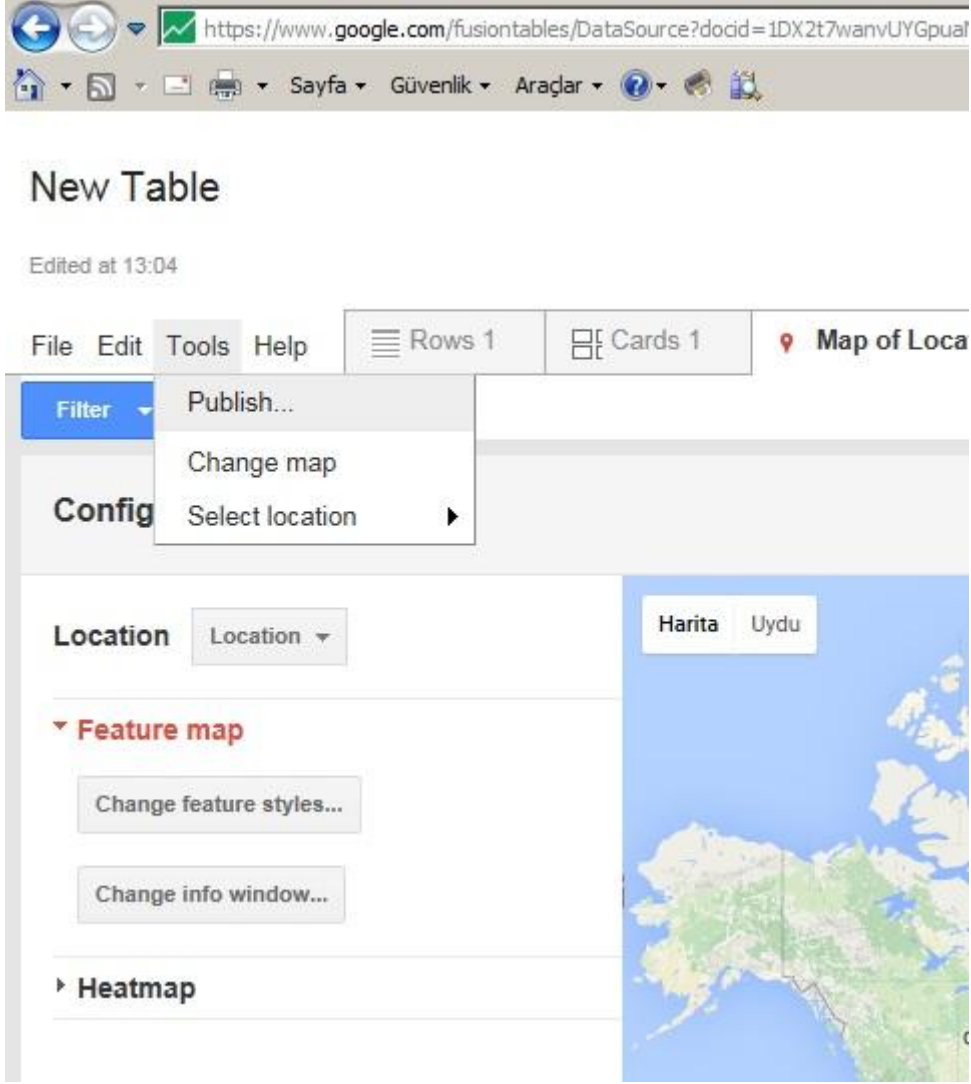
https://www.google.com/fusiontables/DataSource?docid=1DX2t7wanvUYGpua

Sayfa ▾ Güvenlik ▾ Araçlar ▾

New Table

Edited at 13:04

File Edit Tools Help

Rows 1

Cards 1

Map of Loca

Filter

Publish...

Change map

Select location

Config

Location

Location

Harita

Uydu

Feature map

Change feature styles...

Change info window...

Heatmap